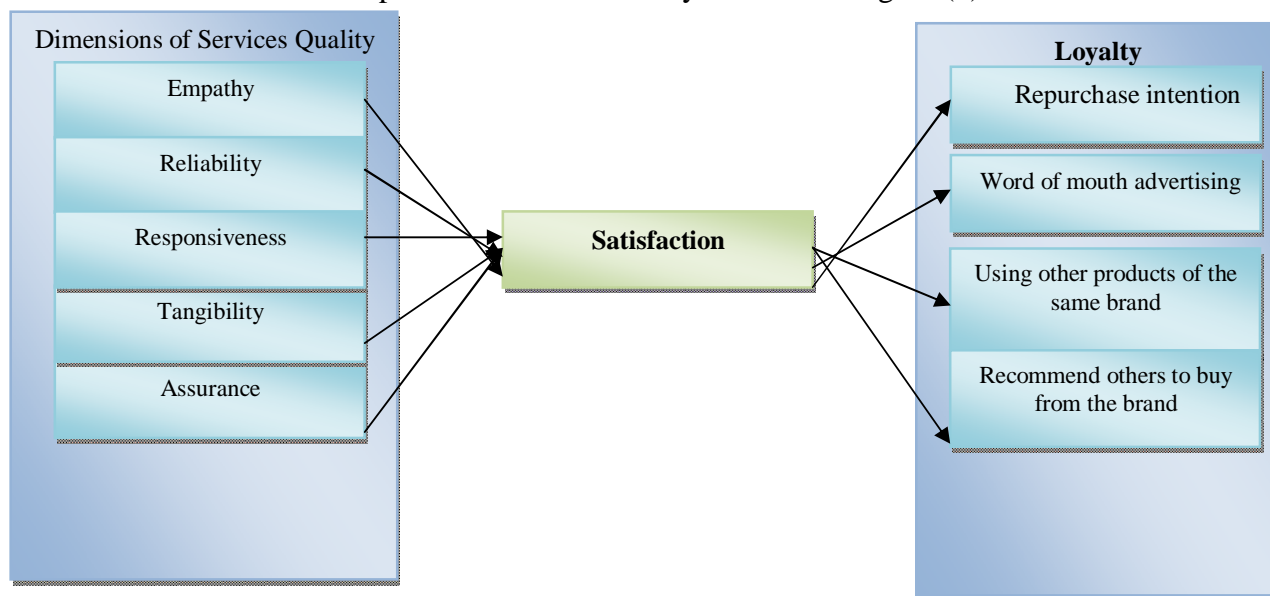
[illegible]

Dimensions of Services Quality

Empathy

Reliability

Responsiveness

Tangibility

Assurance

Satisfaction

Loyalty

Repurchase intention

Word of mouth advertising

Using other products of the same brand

Recommend others to buy from the brand